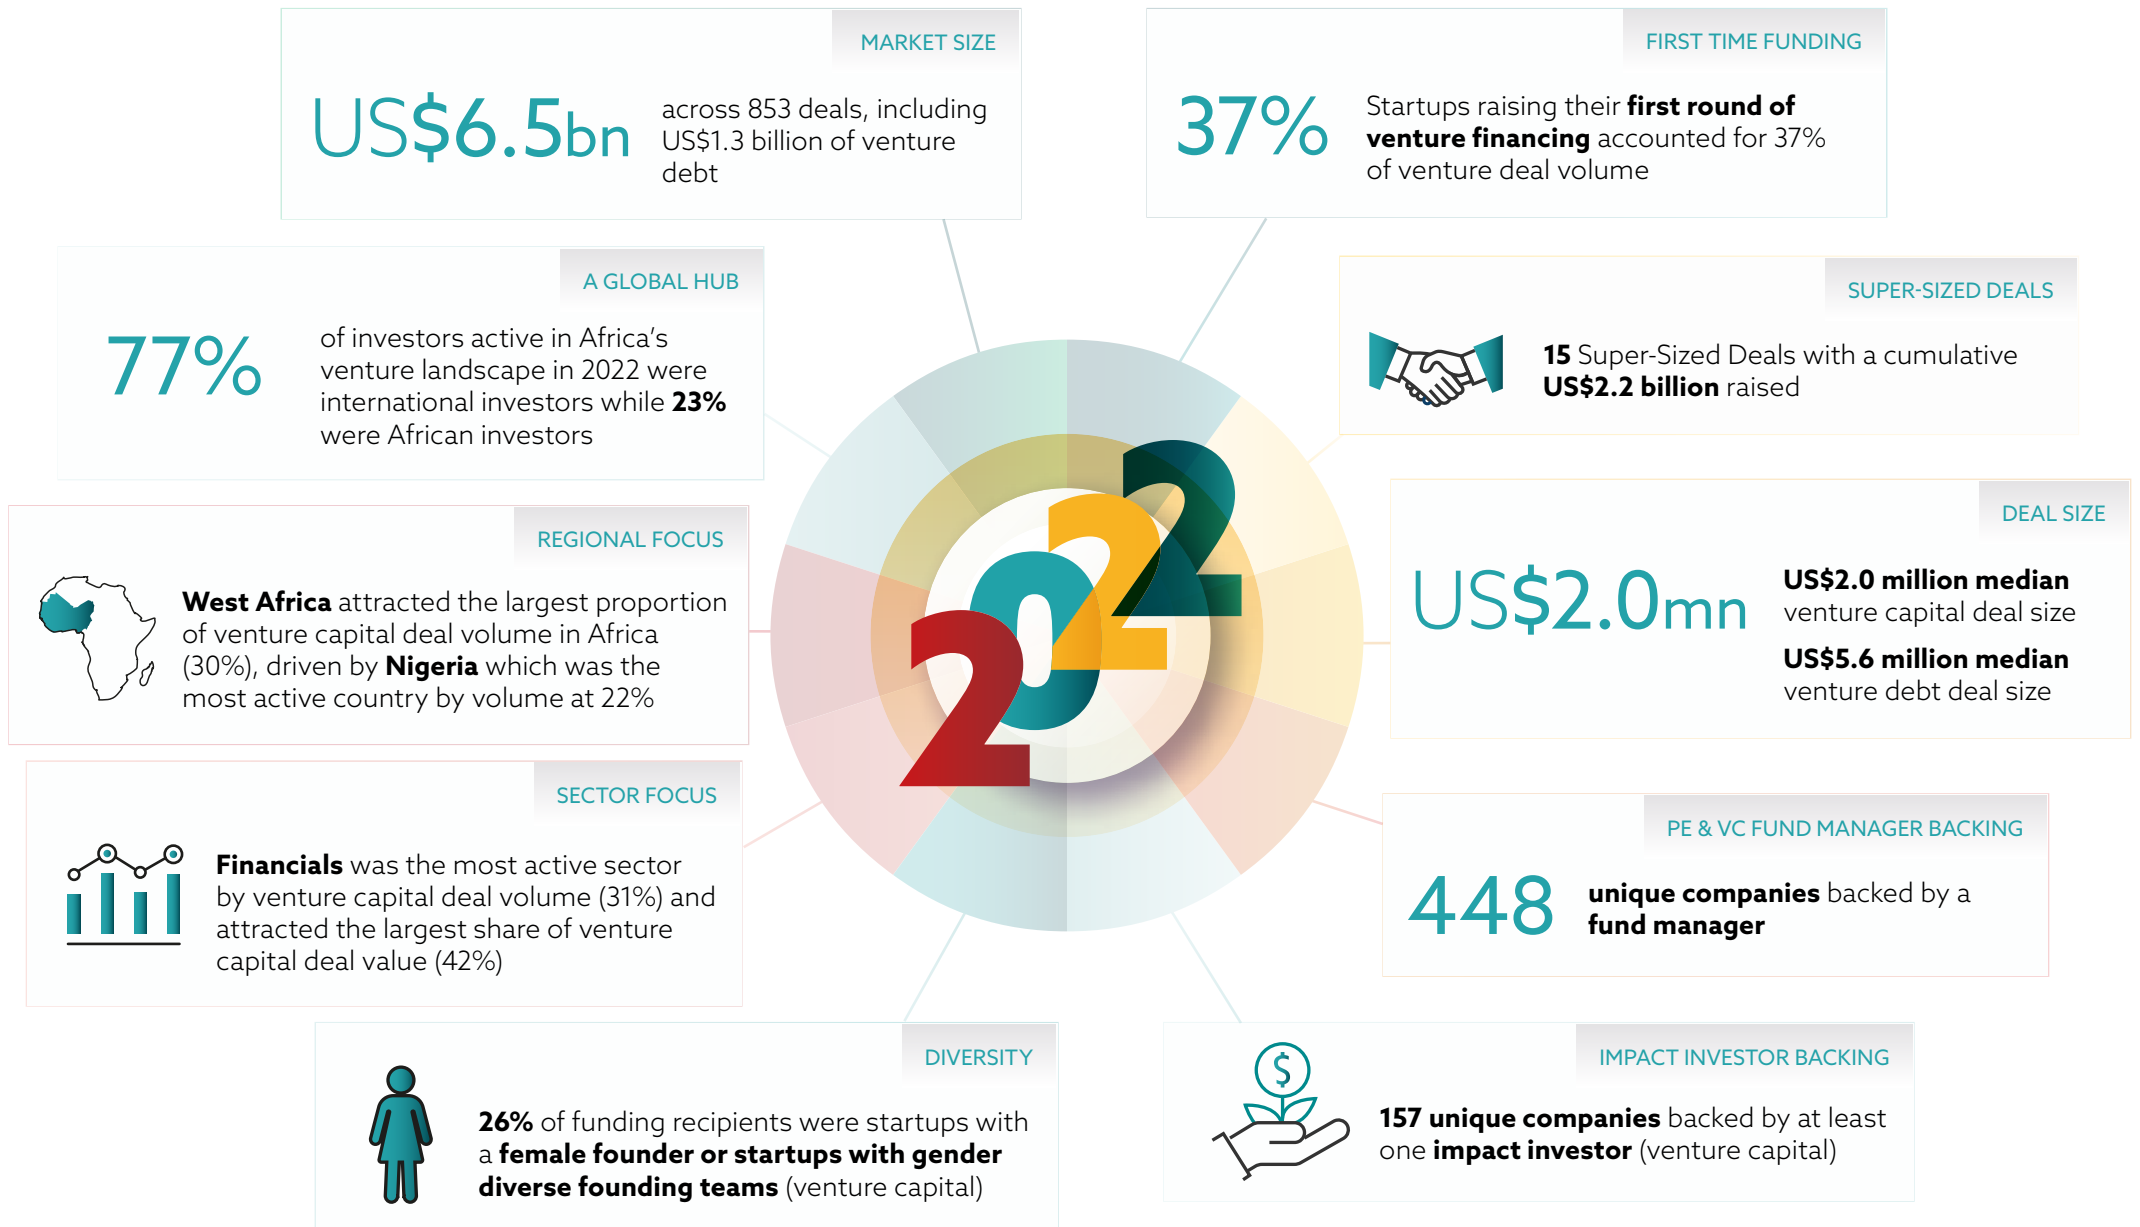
MARKET SIZE

US$6.5bn across 853 deals, including US$1.3 billion of venture debt

FIRST TIME FUNDING

37% Startups raising their **first round of venture financing** accounted for 37% of venture deal volume

A GLOBAL HUB

77% of investors active in Africa's venture landscape in 2022 were international investors while **23%** were African investors

SUPER-SIZED DEALS

**15** Super-Sized Deals with a cumulative **US$2.2 billion** raised

REGIONAL FOCUS

**West Africa** attracted the largest proportion of venture capital deal volume in Africa (30%), driven by **Nigeria** which was the most active country by volume at 22%

2022

DEAL SIZE

US$2.0mn **US$2.0 million median** venture capital deal size

**US$5.6 million median** venture debt deal size

SECTOR FOCUS

**Financials** was the most active sector by venture capital deal volume (31%) and attracted the largest share of venture capital deal value (42%)

PE & VC FUND MANAGER BACKING

448 **unique companies** backed by a **fund manager**

DIVERSITY

**26%** of funding recipients were startups with a **female founder or startups with gender diverse founding teams** (venture capital)

IMPACT INVESTOR BACKING

$

**157 unique companies** backed by at least one **impact investor** (venture capital)